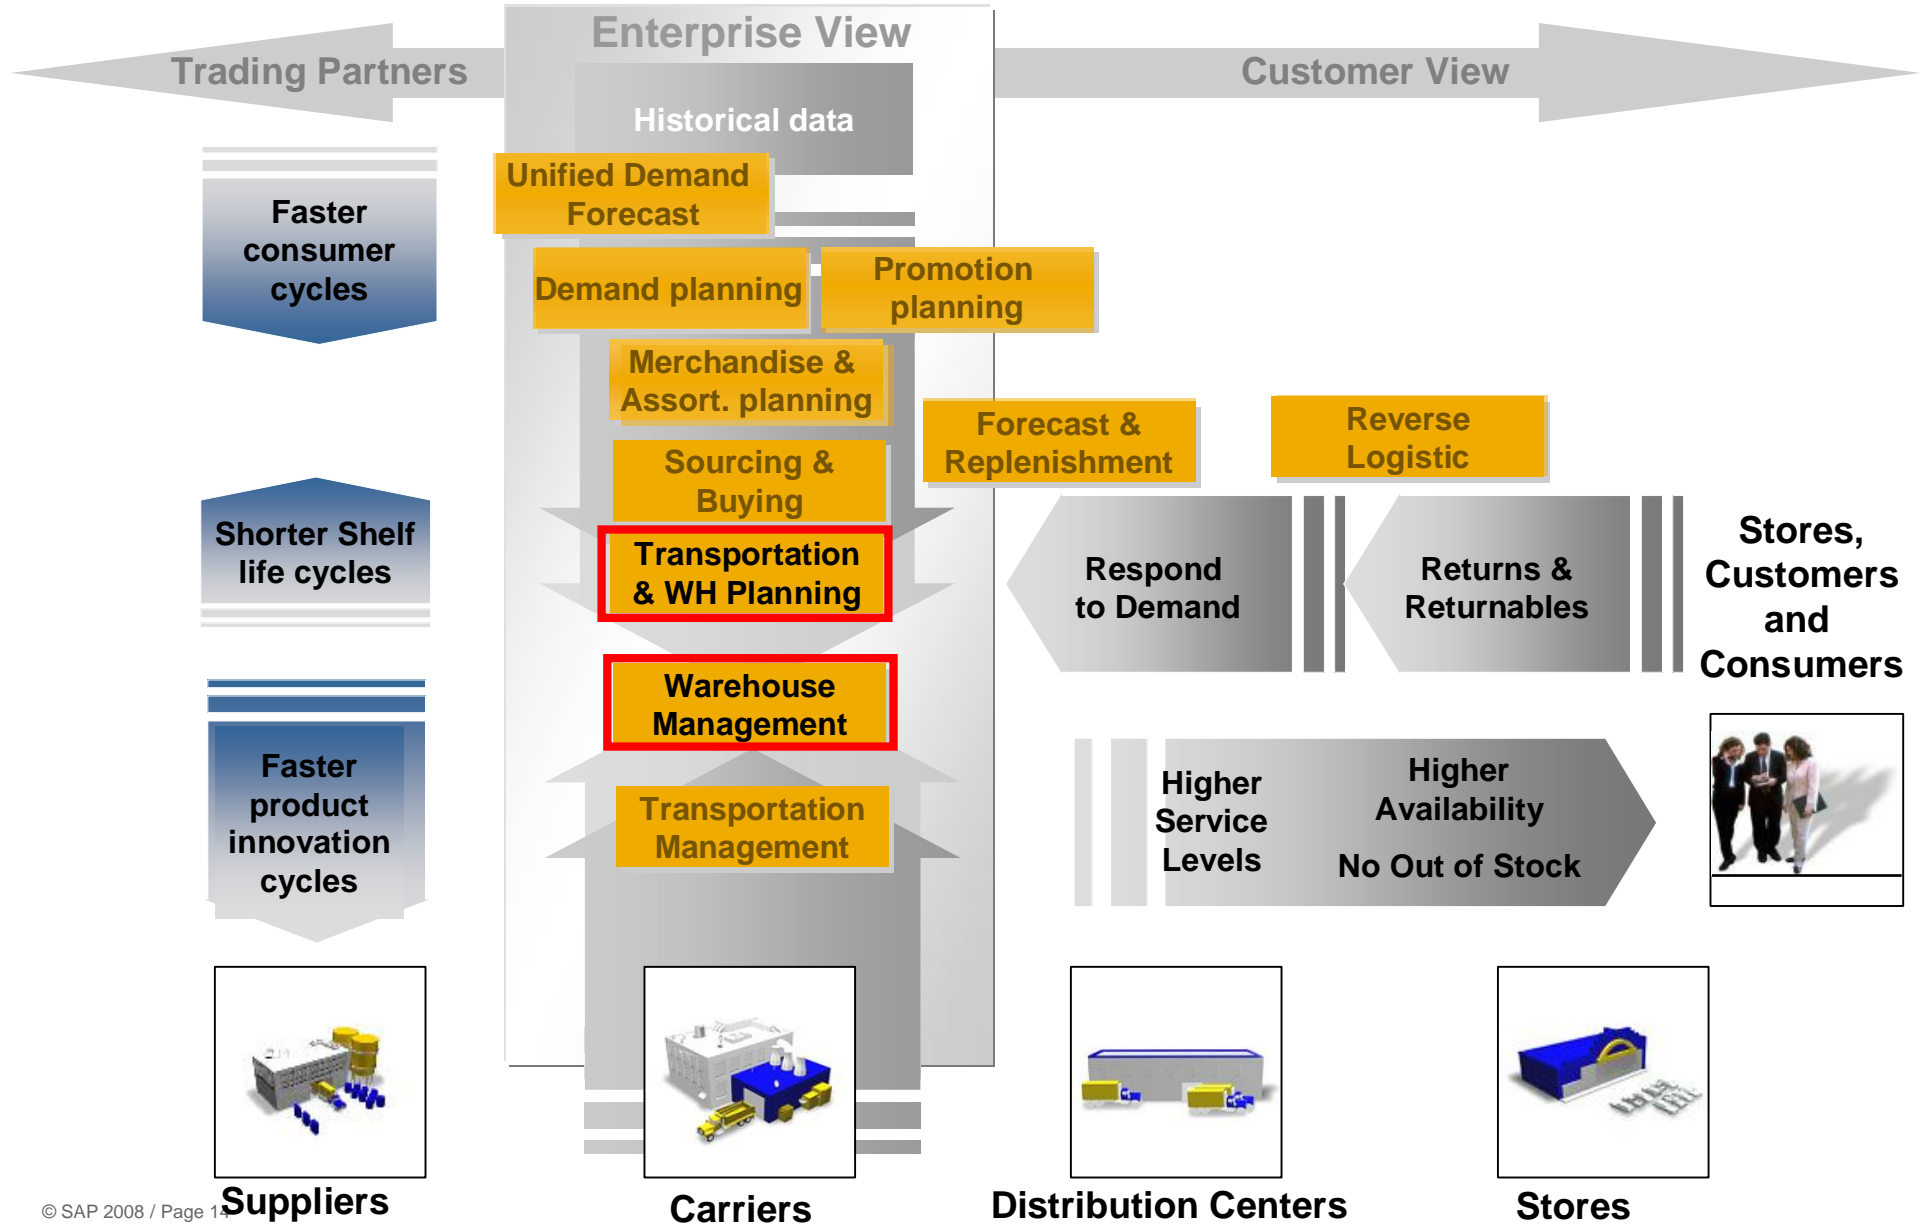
Trading Partners

Enterprise View

Customer View

Historical data

Unified Demand Forecast

Demand planning

Promotion planning

Merchandise & Assort. planning

Sourcing & Buying

Transportation & WH Planning

Warehouse Management

Transportation Management

Forecast & Replenishment

Reverse Logistic

Faster consumer cycles

Shorter Shelf life cycles

Faster product innovation cycles

Respond to Demand

Returns & Returnables

Stores, Customers and Consumers

Higher Service Levels

Higher Availability

No Out of Stock

Suppliers

Carriers

Distribution Centers

Stores

© SAP 2008 / Page 14